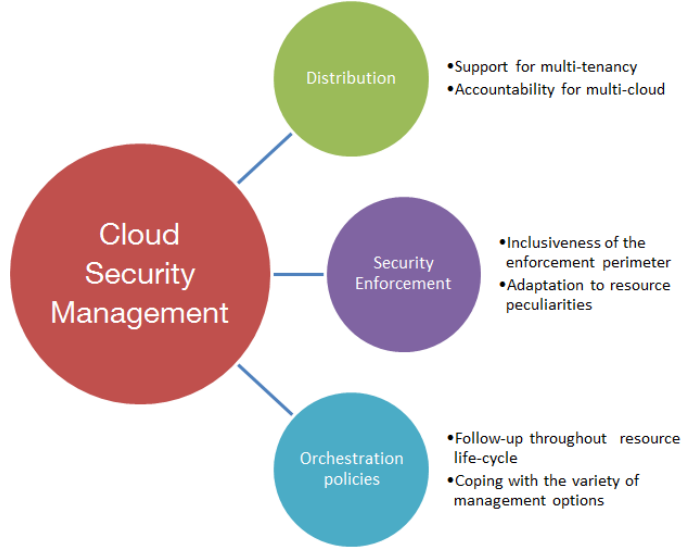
Cloud Security Management

Distribution

•Support for multi-tenancy
•Accountability for multi-cloud

Security Enforcement

•Inclusiveness of the enforcement perimeter
•Adaptation to resource peculiarities

Orchestration policies

•Follow-up throughout resource life-cycle
•Coping with the variety of management options